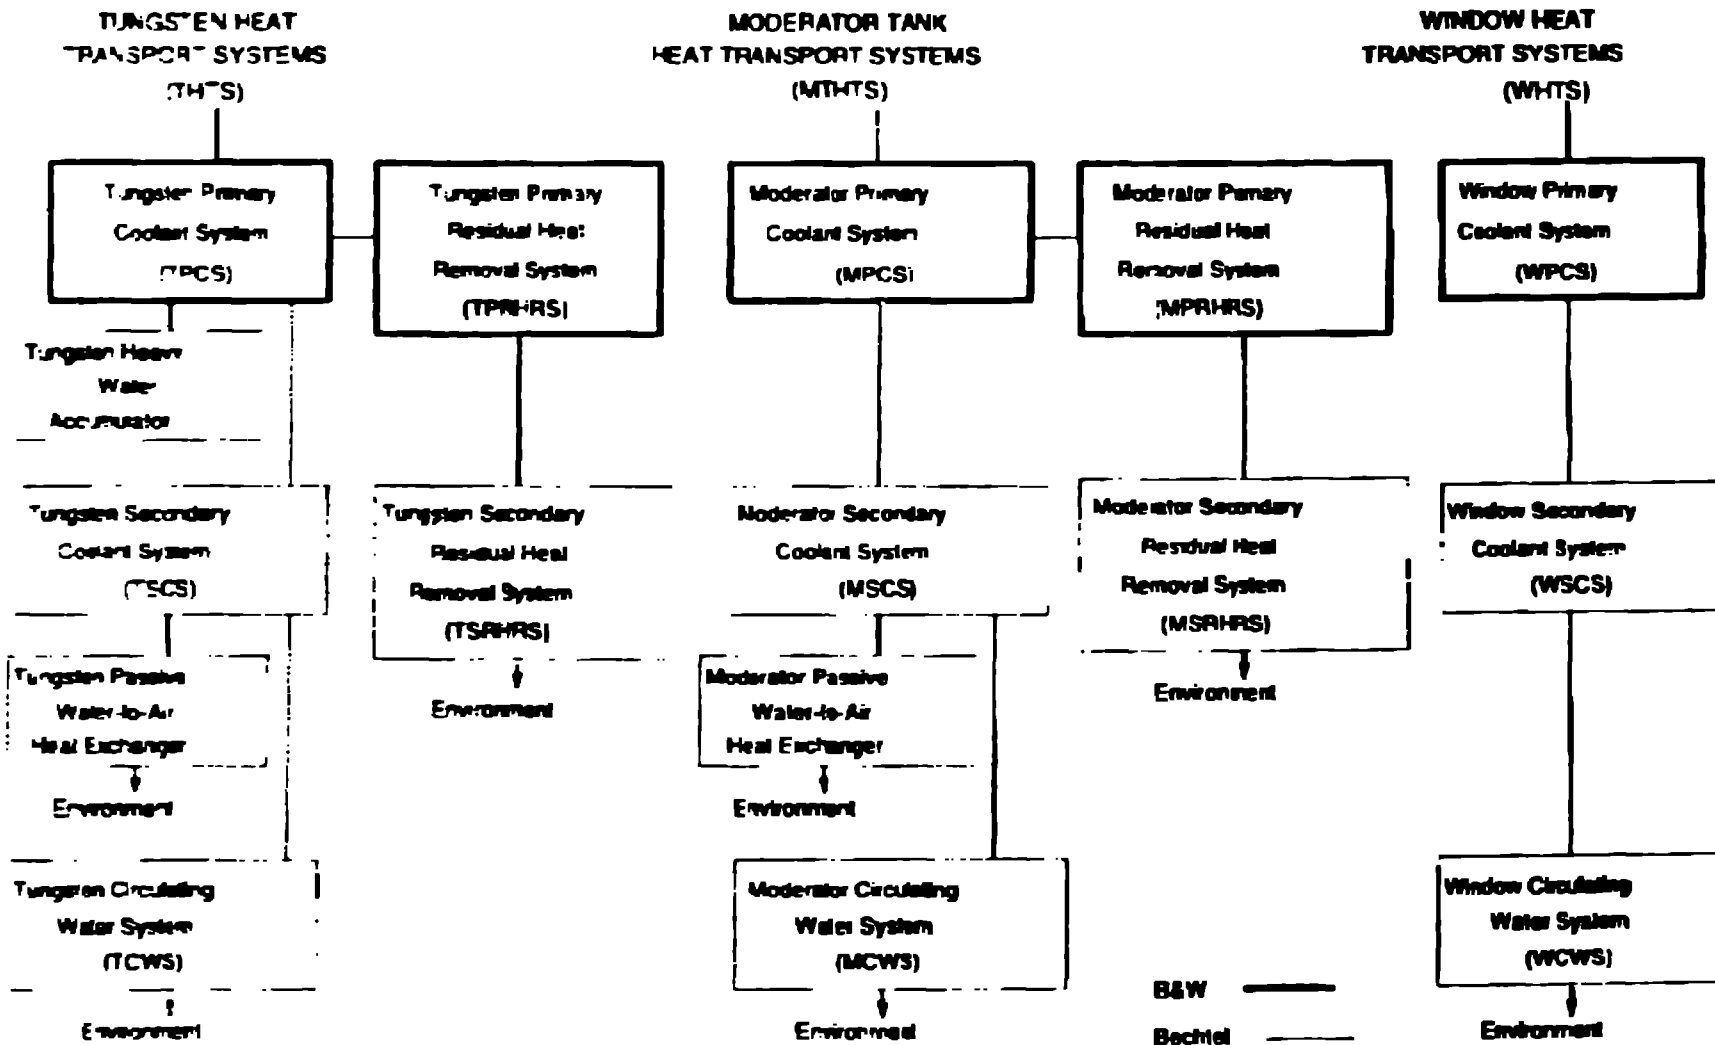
TUNGSTEN HEAT TRANSPORT SYSTEMS (THTS)

MODERATOR TANK HEAT TRANSPORT SYSTEMS (MTHTS)

WINDOW HEAT TRANSPORT SYSTEMS (WHTS)

Tungsten Primary Coolant System (TPCS)

Tungsten Primary Residual Heat Removal System (TPRHRS)

Moderator Primary Coolant System (MPCS)

Moderator Primary Residual Heat Removal System (MPRHRS)

Window Primary Coolant System (WPCS)

Tungsten Heavy Water Accumulator

Tungsten Secondary Coolant System (TSCS)

Tungsten Secondary Residual Heat Removal System (TSRHRS)

Environment

Moderator Secondary Coolant System (MSCS)

Moderator Secondary Residual Heat Removal System (MSRHRS)

Environment

Window Secondary Coolant System (WSCS)

Tungsten Passive Water-to-Air Heat Exchanger

Environment

Moderator Passive Water-to-Air Heat Exchanger

Environment

Tungsten Circulating Water System (TCWS)

Environment

Moderator Circulating Water System (MCWS)

Environment

B&W

Bechtel

Window Circulating Water System (WCWS)

Environment